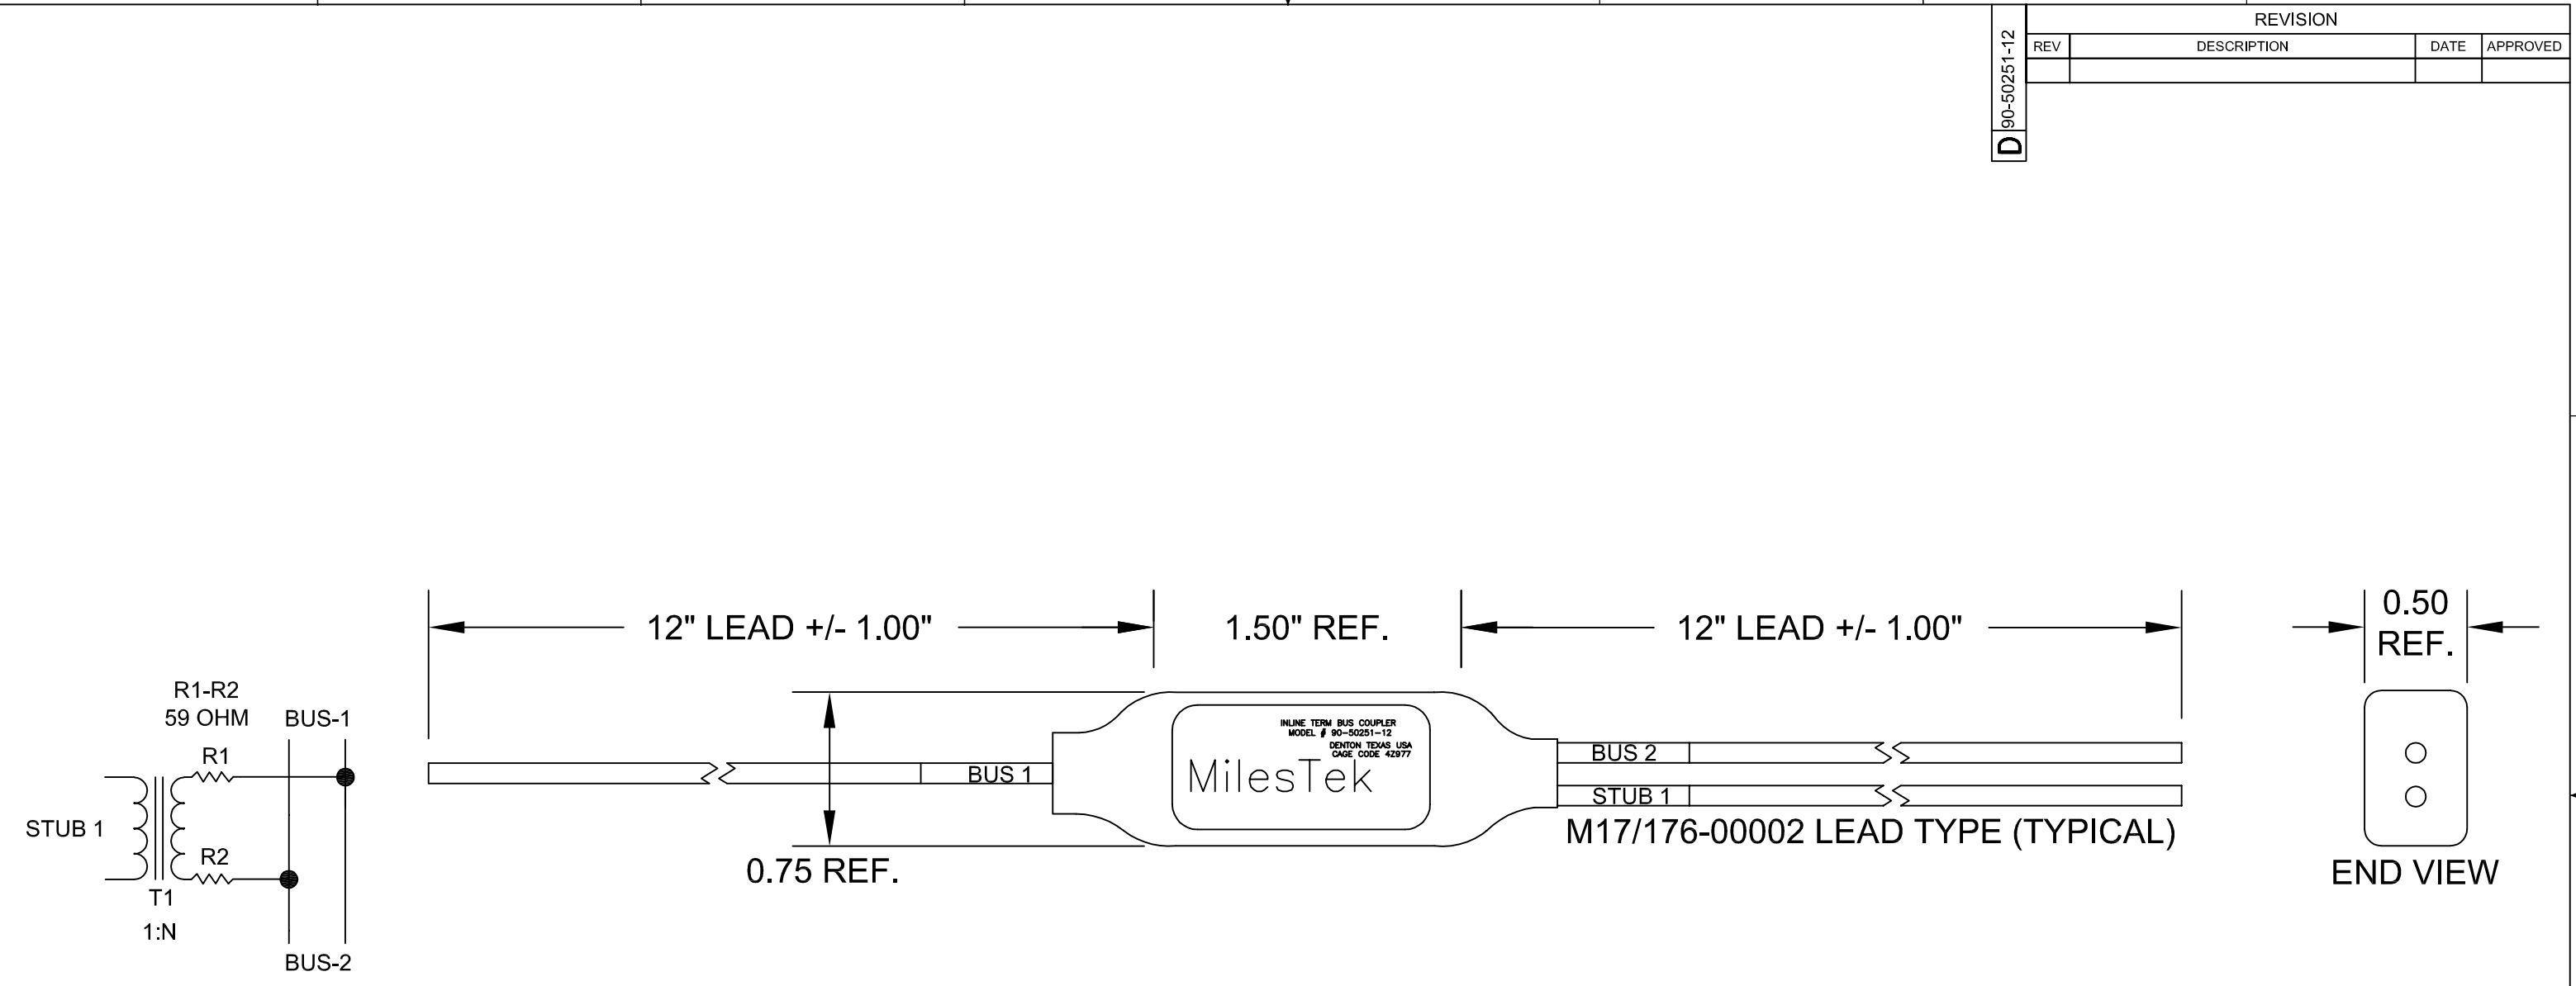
D 90-50251-12

REVISION

| REV | DESCRIPTION | DATE | APPROVED |
|---|---|---|---|
| | | | |

12" LEAD +/- 1.00"

1.50" REF.

12" LEAD +/- 1.00"

0.50 REF.

R1-R2
59 OHM

BUS-1

R1

STUB 1

R2

T1

1:N

BUS-2

BUS 1

INLINE TERM BUS COUPLER
MODEL # 90-50251-12
DENTON TEXAS USA
CAGE CODE 4Z977

MilesTek

BUS 2

STUB 1

M17/176-00002 LEAD TYPE (TYPICAL)

0.75 REF.

END VIEW